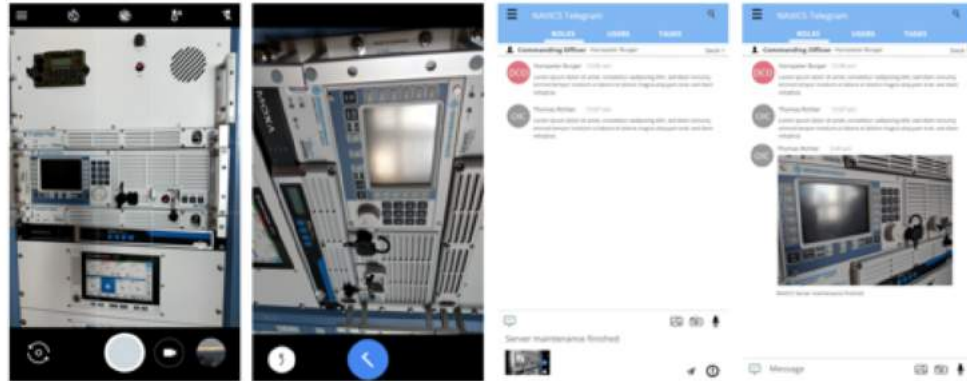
NAVICS Telegram
ROLES USERS TASKS
Commanding Officer Hannpeter Burger
DCO Hannpeter Burger
DIC Thomas Richter
Server maintenance finished

NAVICS Telegram
ROLES USERS TASKS
Commanding Officer Hannpeter Burger
DCO Hannpeter Burger
DIC Thomas Richter
DIC Thomas Richter
NAVICS Server maintenance finished
Message